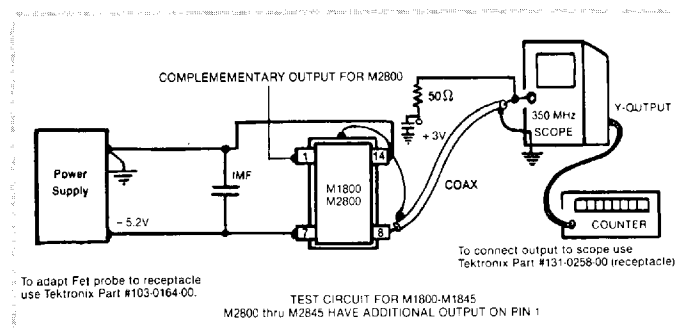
COMPLEMEMENTARY OUTPUT FOR M2800

50Ω

+3V

350 MHz SCOPE

Y-OUTPUT

Power Supply

IMF

−5.2V

1

14

7

8

M1800 M2800

COAX

COUNTER

To connect output to scope use Tektronix Part #131-0258-00 (receptacle)

To adapt Fet probe to receptacle use Tektronix Part #103-0164-00.

TEST CIRCUIT FOR M1800-M1845
M2800 thru M2845 HAVE ADDITIONAL OUTPUT ON PIN 1